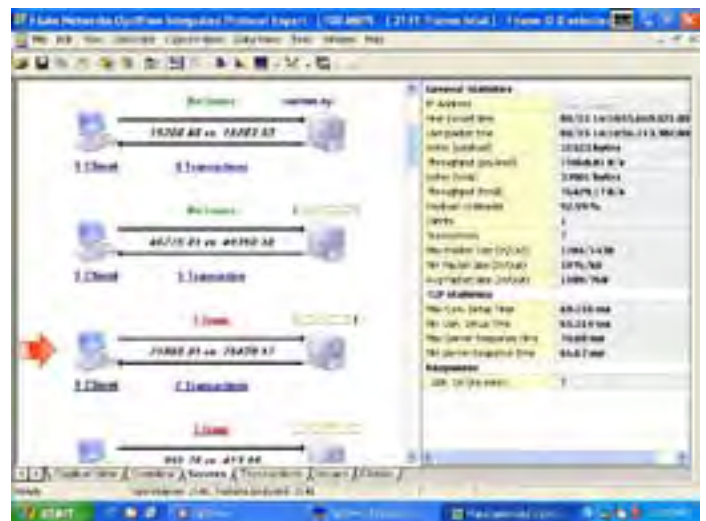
Fluke Networks OptiView Integrated Protocol Expert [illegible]

File Edit View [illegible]

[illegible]

19204.60 vs. 16083.53

1 Client

8 Transactions

46725.01 vs. 49250.38

1 Client

1 Transaction

1 Conn

20866.01 vs. 70470.17

1 Client

2 Transactions

1 Conn

General Statistics

IP Address

Throughput

Transactions

TCP Statistics

Responses

Ready

START